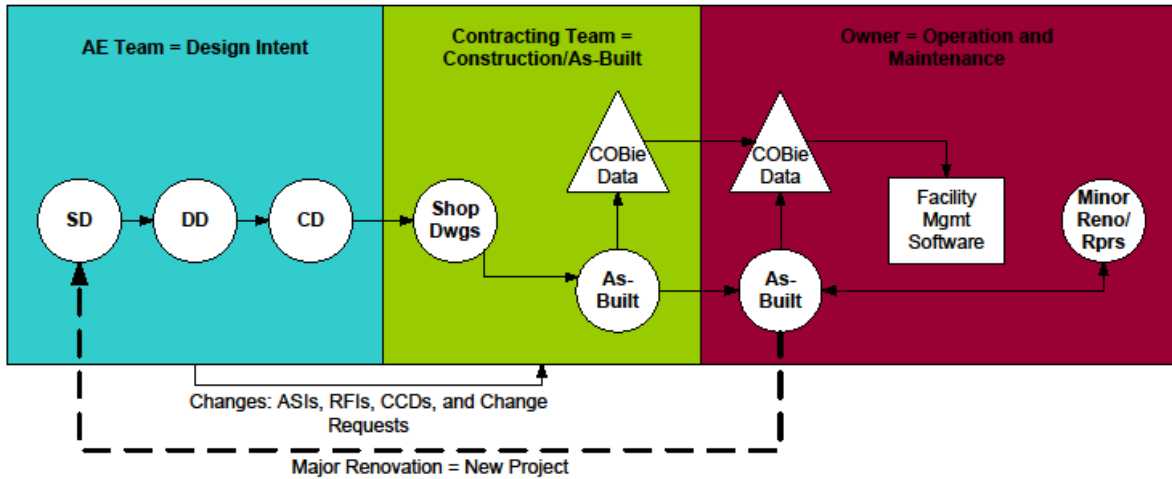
AE Team = Design Intent

Contracting Team = Construction/As-Built

Owner = Operation and Maintenance

SD

DD

CD

Shop Dwgs

COBie Data

As-Built

COBie Data

Facility Mgmt Software

Minor Reno/ Rprs

As-Built

Changes: ASIs, RFIs, CCDs, and Change Requests

Major Renovation = New Project